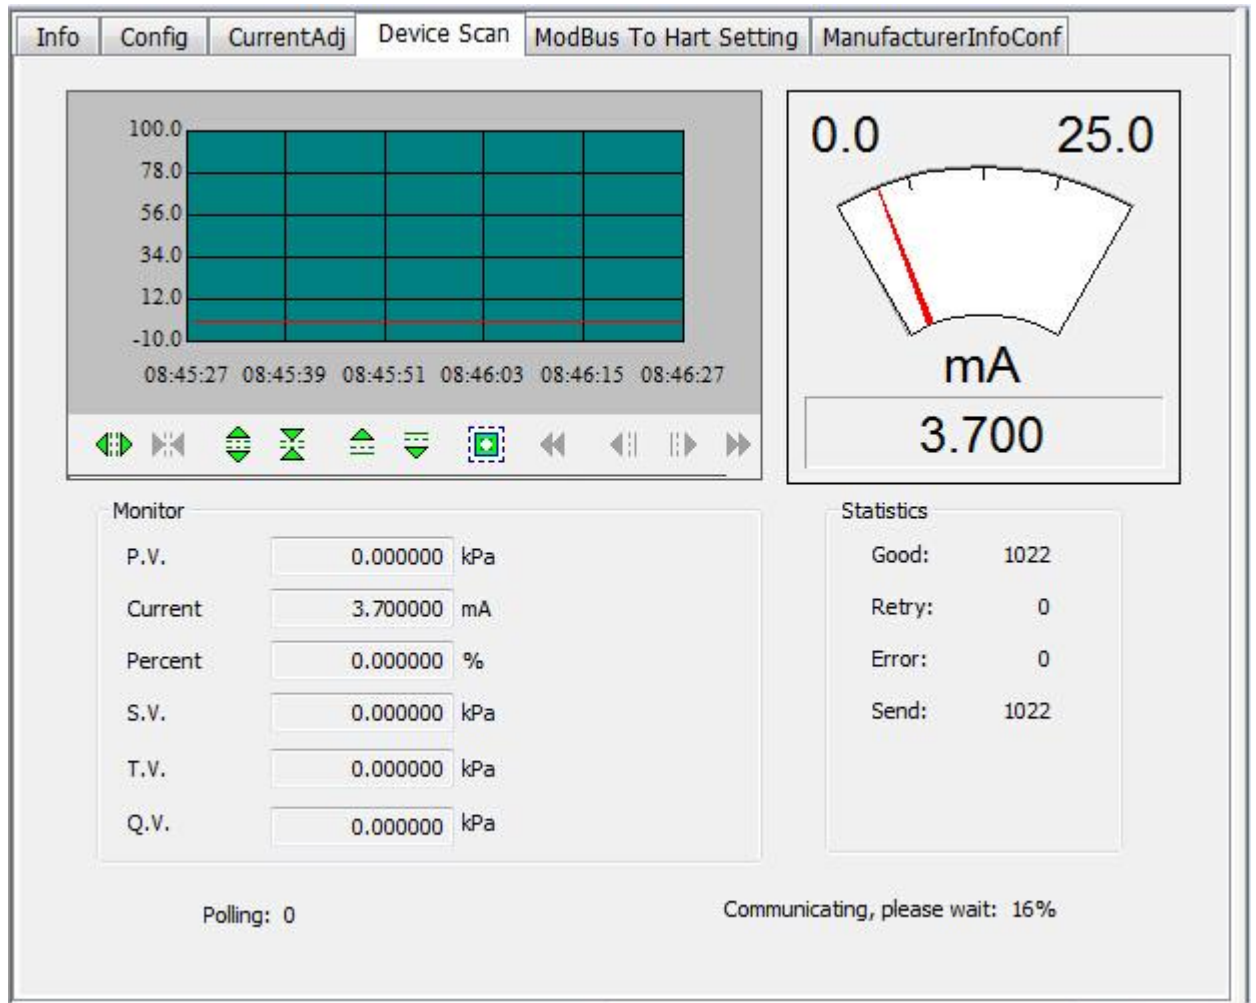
Info | Config | CurrentAdj | Device Scan | ModBus To Hart Setting | ManufacturerInfoConf

100.0
78.0
56.0
34.0
12.0
-10.0
08:45:27 08:45:39 08:45:51 08:46:03 08:46:15 08:46:27

0.0 25.0
mA
3.700

Monitor

| | | |
|---|---|---|
| P.V. | 0.000000 | kPa |
| Current | 3.700000 | mA |
| Percent | 0.000000 | % |
| S.V. | 0.000000 | kPa |
| T.V. | 0.000000 | kPa |
| Q.V. | 0.000000 | kPa |

Statistics

| | |
|---|---|
| Good: | 1022 |
| Retry: | 0 |
| Error: | 0 |
| Send: | 1022 |

Polling: 0

Communicating, please wait: 16%